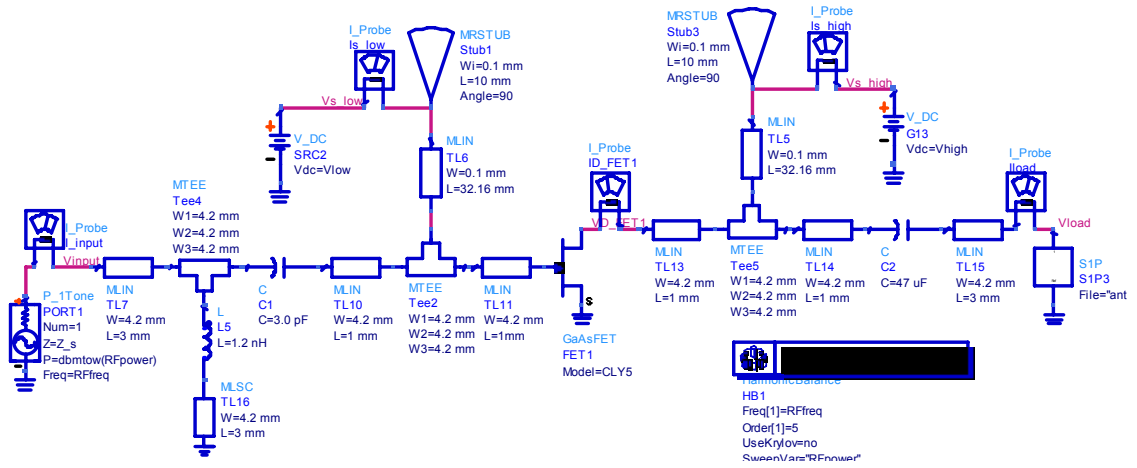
I_Probe
Is_low

MRSTUB
Stub1
Wi=0.1 mm
L=10 mm
Angle=90

Vs_low

V_DC
SRC2
Vdc=Vlow

MLIN
TL6
W=0.1 mm
L=32.16 mm

MRSTUB
Stub3
Wi=0.1 mm
L=10 mm
Angle=90

I_Probe
Is_high

Vs_high

V_DC
G13
Vdc=Vhigh

MLIN
TL5
W=0.1 mm
L=32.16 mm

I_Probe
ID_FET1

VD_FET1

I_Probe
Iload

Vload

I_Probe
I_input

Vinput

MTEE
Tee4
W1=4.2 mm
W2=4.2 mm
W3=4.2 mm

MLIN
TL7
W=4.2 mm
L=3 mm

C
C1
C=3.0 pF

MLIN
TL10
W=4.2 mm
L=1 mm

MTEE
Tee2
W1=4.2 mm
W2=4.2 mm
W3=4.2 mm

MLIN
TL11
W=4.2 mm
L=1mm

MLIN
TL13
W=4.2 mm
L=1 mm

MTEE
Tee5
W1=4.2 mm
W2=4.2 mm
W3=4.2 mm

MLIN
TL14
W=4.2 mm
L=1 mm

C
C2
C=47 uF

MLIN
TL15
W=4.2 mm
L=3 mm

S1P
S1P3
File="ant

P_1Tone
PORT1
Num=1
Z=Z_s
P=dbmtow(RFpower)
Freq=RFfreq

L
L5
L=1.2 nH

MLSC
TL16
W=4.2 mm
L=3 mm

GaAsFET
FET1
Model=CLY5

HarmonicBalance
HB1
Freq[1]=RFfreq
Order[1]=5
UseKrylov=no
SweepVar="RFpower"